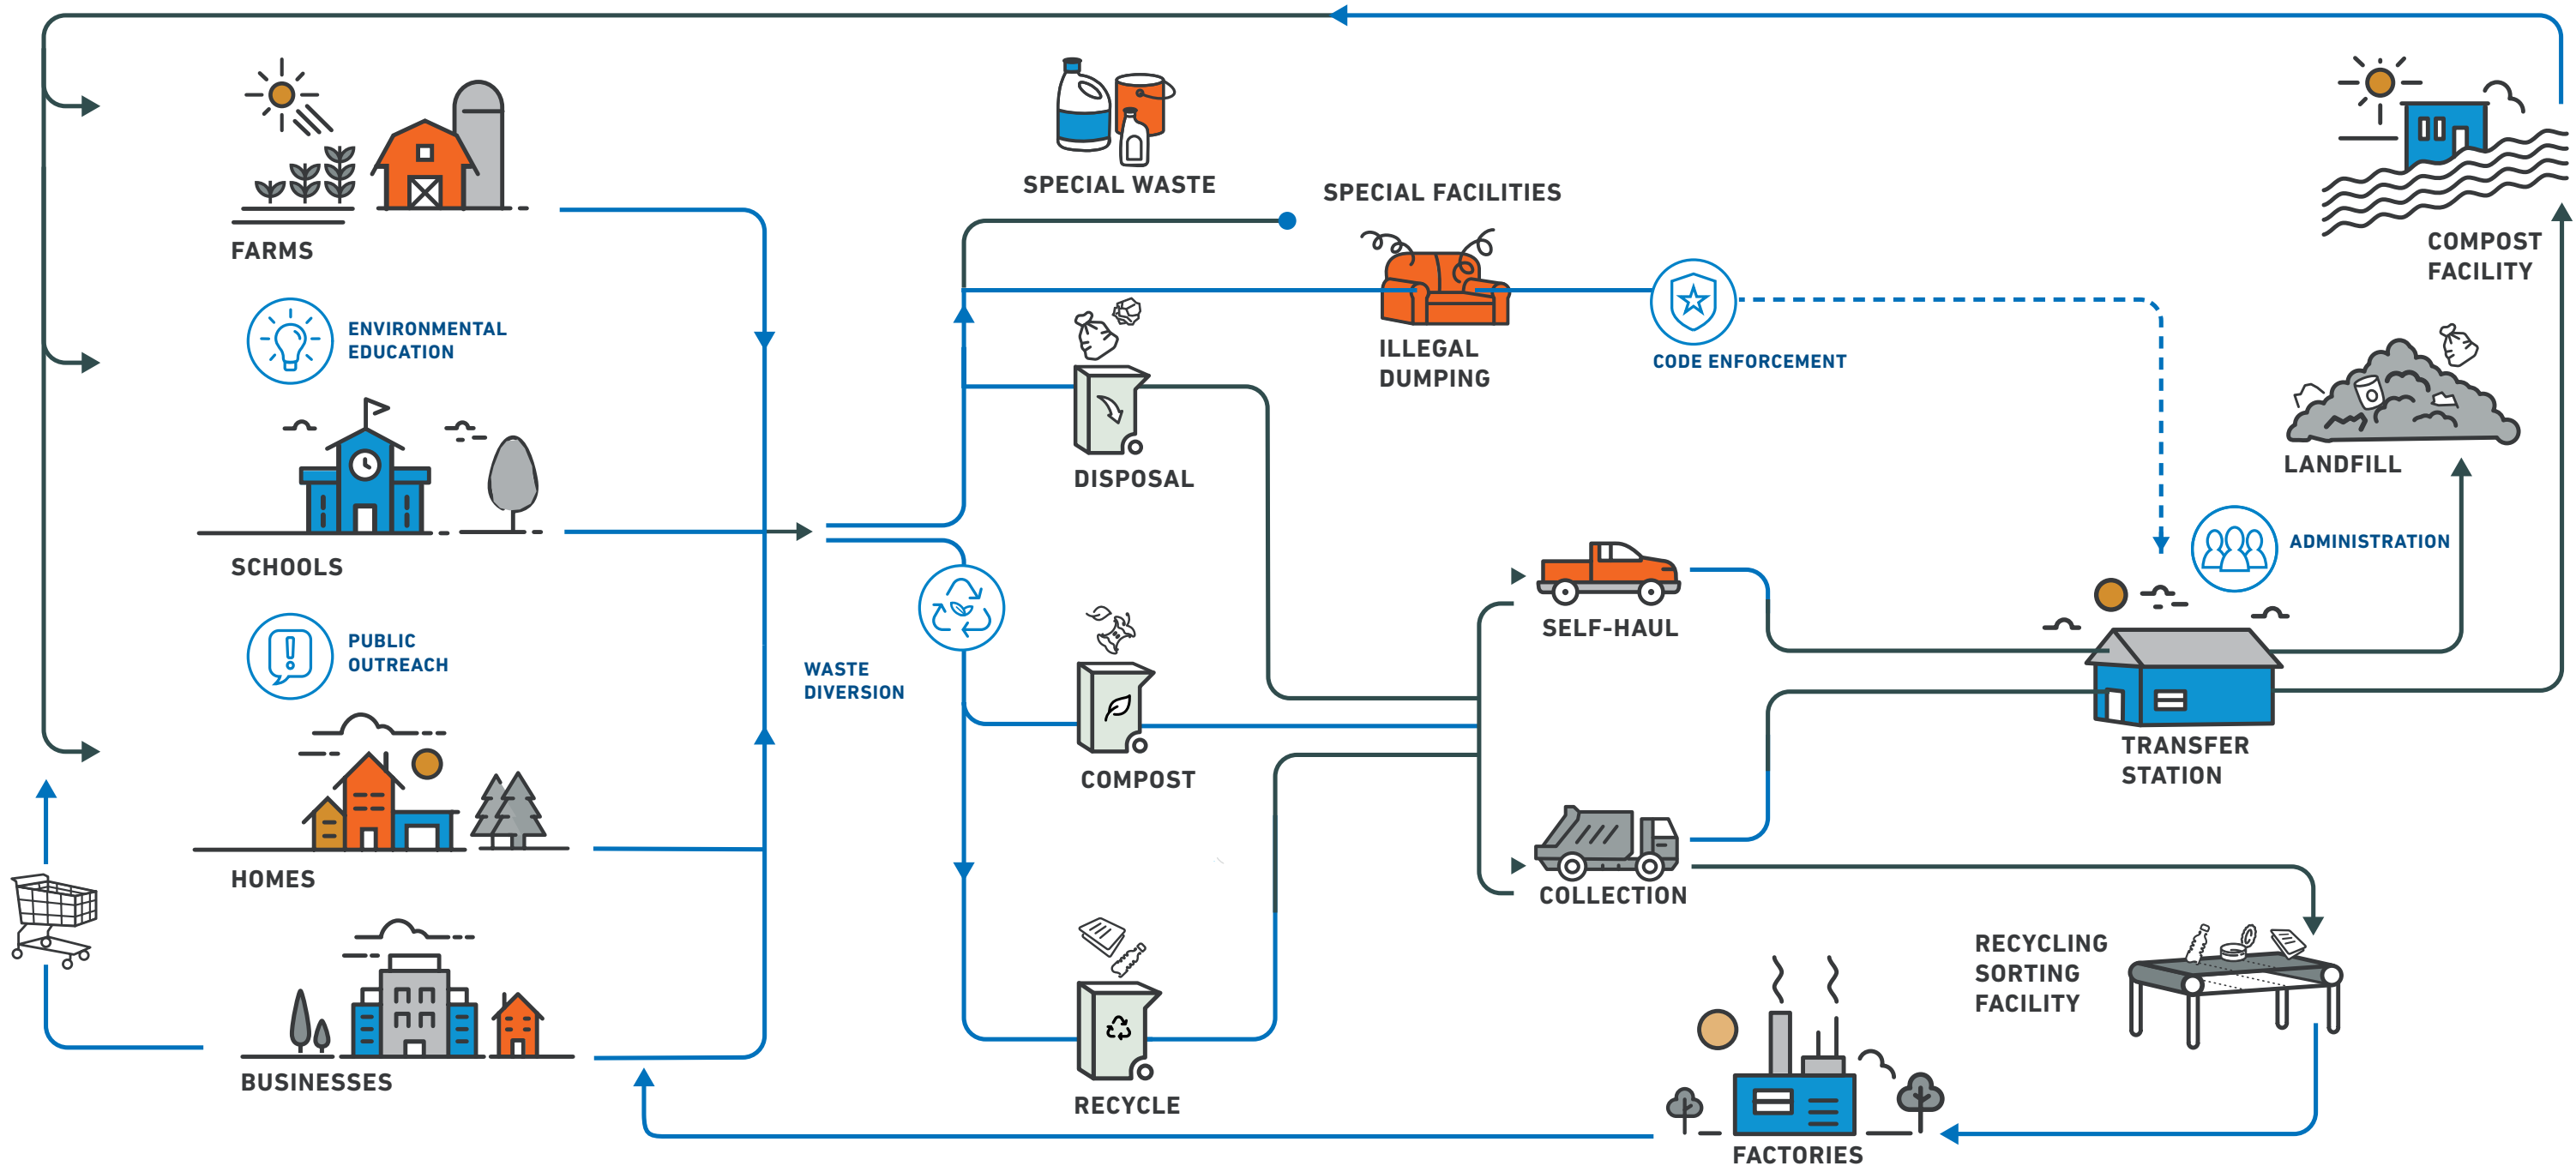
FARMS

ENVIRONMENTAL EDUCATION

SCHOOLS

PUBLIC OUTREACH

HOMES

BUSINESSES

SPECIAL WASTE

SPECIAL FACILITIES

ILLEGAL DUMPING

CODE ENFORCEMENT

COMPOST FACILITY

LANDFILL

DISPOSAL

WASTE DIVERSION

COMPOST

RECYCLE

SELF-HAUL

ADMINISTRATION

TRANSFER STATION

COLLECTION

RECYCLING SORTING FACILITY

FACTORIES